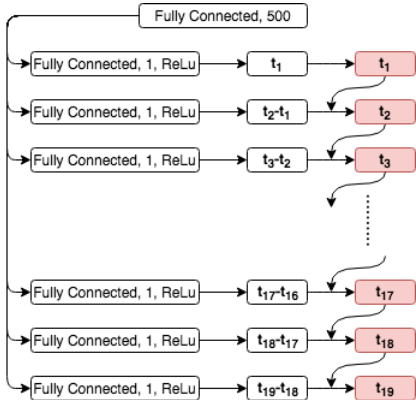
Fully Connected, 500

Fully Connected, 1, ReLu
$t_1$
$t_1$

Fully Connected, 1, ReLu
$t_2$-$t_1$
$t_2$

Fully Connected, 1, ReLu
$t_3$-$t_2$
$t_3$

Fully Connected, 1, ReLu
$t_{17}$-$t_{16}$
$t_{17}$

Fully Connected, 1, ReLu
$t_{18}$-$t_{17}$
$t_{18}$

Fully Connected, 1, ReLu
$t_{19}$-$t_{18}$
$t_{19}$